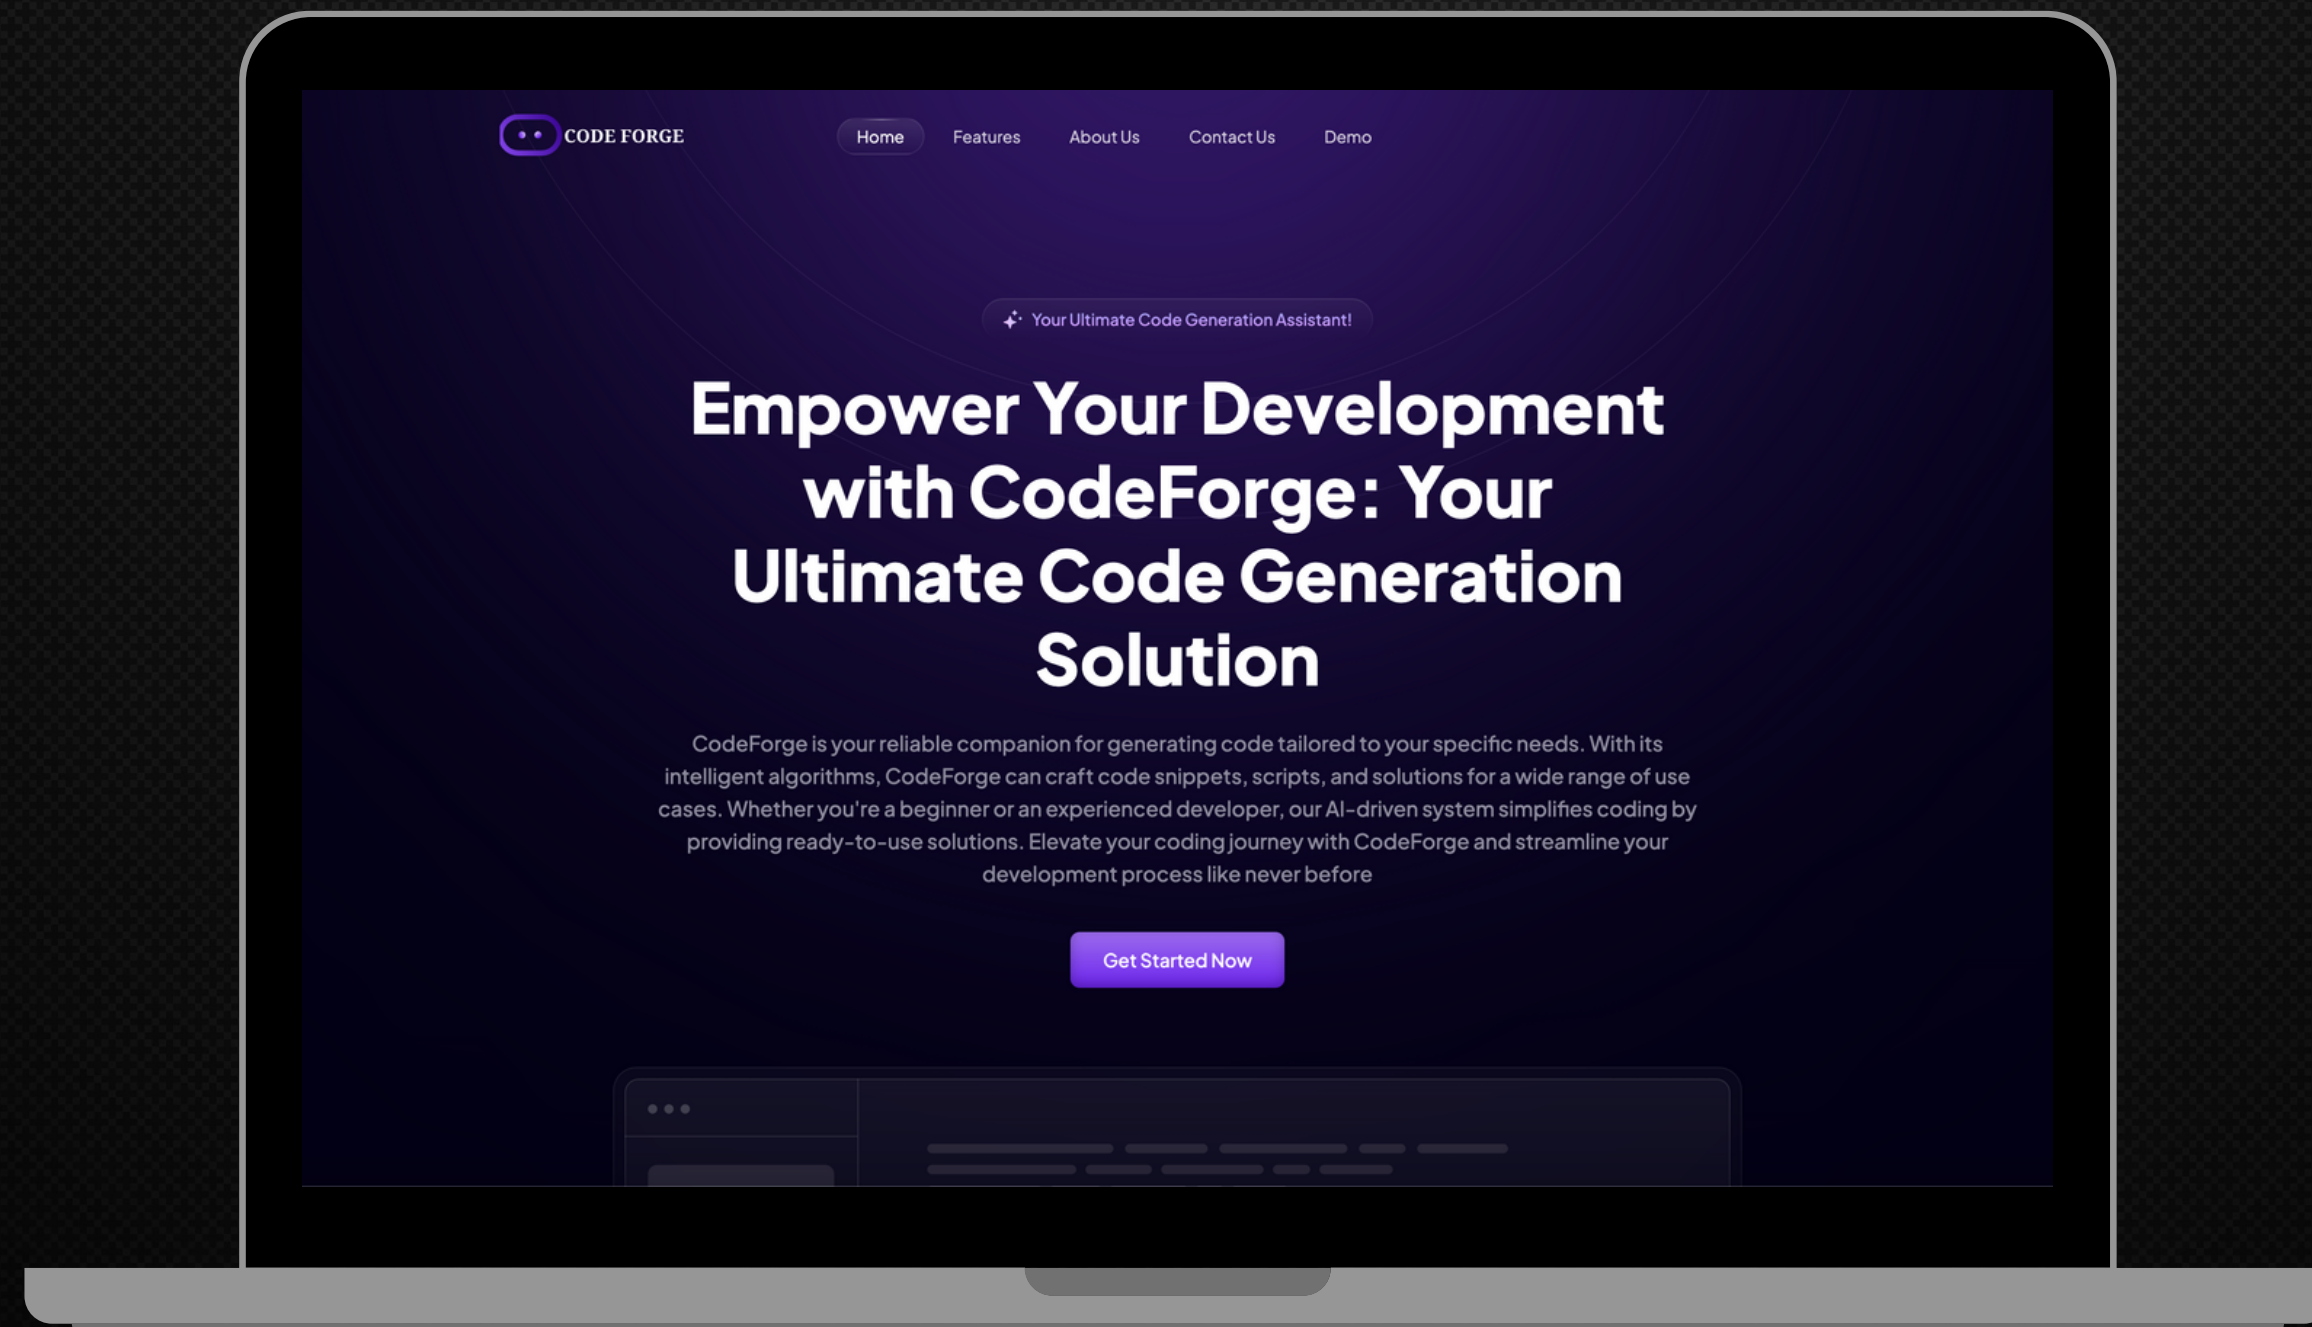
CODE FORGE

Home Features About Us Contact Us Demo

Your Ultimate Code Generation Assistant!

Empower Your Development with CodeForge: Your Ultimate Code Generation Solution

CodeForge is your reliable companion for generating code tailored to your specific needs. With its intelligent algorithms, CodeForge can craft code snippets, scripts, and solutions for a wide range of use cases. Whether you're a beginner or an experienced developer, our AI-driven system simplifies coding by providing ready-to-use solutions. Elevate your coding journey with CodeForge and streamline your development process like never before

Get Started Now